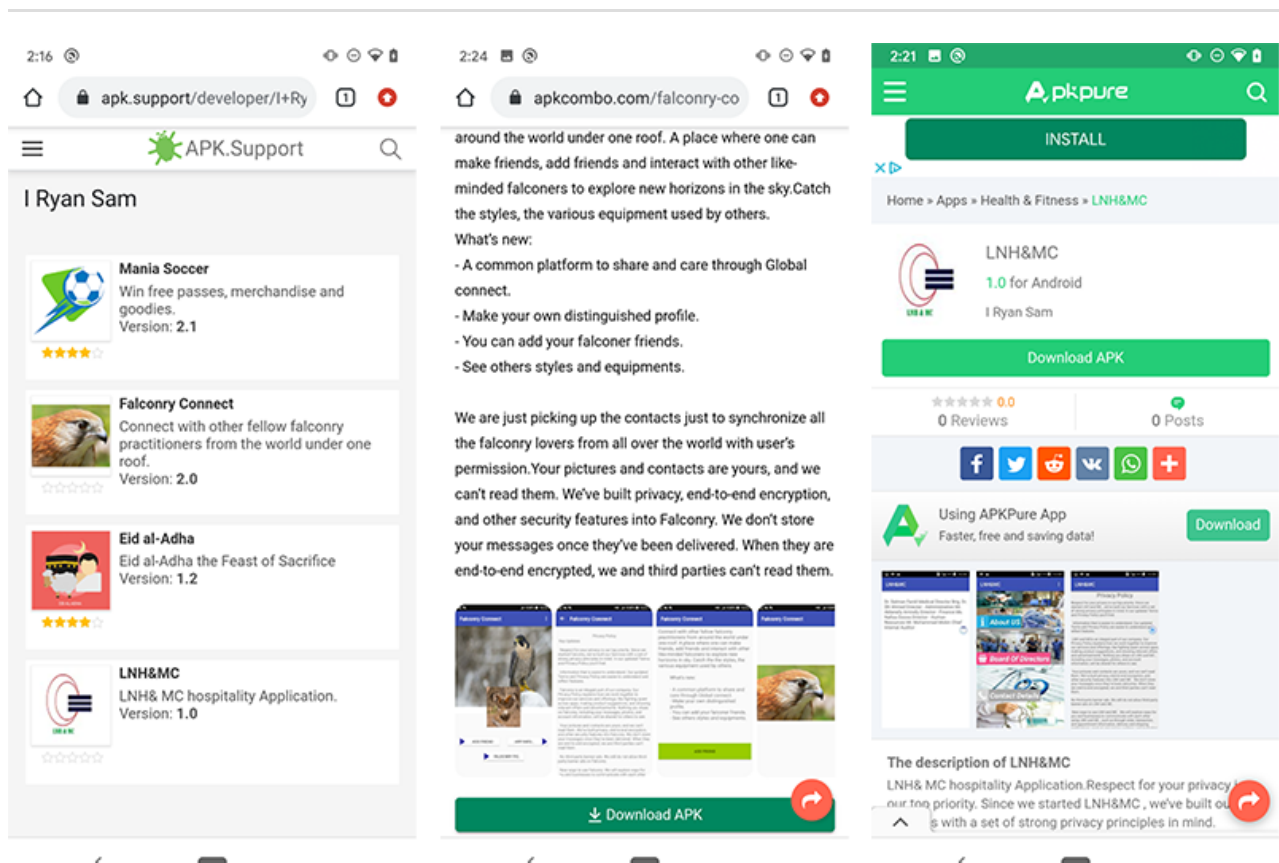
2:16

apk.support/developer/I+Ry

1

APK.Support

I Ryan Sam

Mania Soccer
Win free passes, merchandise and goodies.
Version: 2.1

Falconry Connect
Connect with other fellow falconry practitioners from the world under one roof.
Version: 2.0

Eid al-Adha
Eid al-Adha the Feast of Sacrifice
Version: 1.2

LNH&MC
LNH& MC hospitality Application.
Version: 1.0

2:24

apkcombo.com/falconry-co

1

around the world under one roof. A place where one can make friends, add friends and interact with other like-minded falconers to explore new horizons in the sky.Catch the styles, the various equipment used by others.
What's new:
- A common platform to share and care through Global connect.
- Make your own distinguished profile.
- You can add your falconer friends.
- See others styles and equipments.

We are just picking up the contacts just to synchronize all the falconry lovers from all over the world with user's permission.Your pictures and contacts are yours, and we can't read them. We've built privacy, end-to-end encryption, and other security features into Falconry. We don't store your messages once they've been delivered. When they are end-to-end encrypted, we and third parties can't read them.

Download APK

2:21

APKPURE

INSTALL

Home » Apps » Health & Fitness » LNH&MC

LNH&MC
1.0 for Android
I Ryan Sam

Download APK

0.0
0 Reviews

0 Posts

Using APKPure App
Faster, free and saving data!
Download

The description of LNH&MC
LNH& MC hospitality Application.Respect for your privacy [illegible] our top priority. Since we started LNH&MC , we've built ou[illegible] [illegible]s with a set of strong privacy principles in mind.